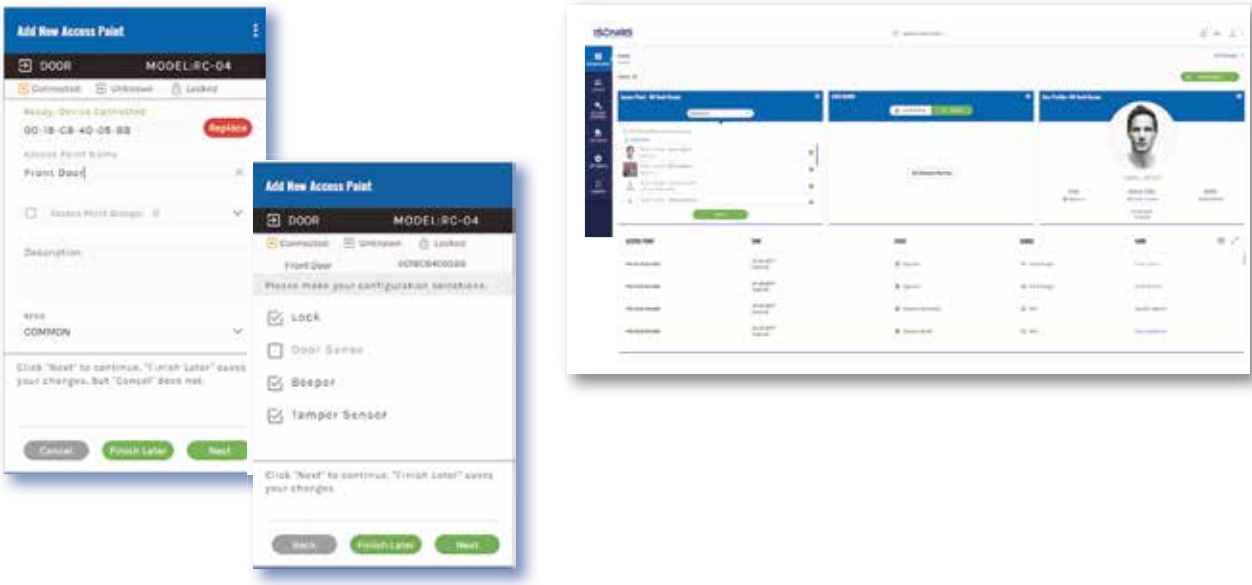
Add New Access Point

DOOR MODEL:RC-04

Connected Unknown Locked

Ready, Device Connected

00-18-C8-40-05-B8

Replace

Access Point Name

Front Door

Access Point Groups

Description

Area

COMMON

Click "Next" to continue. "Finish Later" saves your changes, but "Cancel" does not.

Cancel Finish Later Next

Add New Access Point

DOOR MODEL:RC-04

Connected Unknown Locked

Front Door 0018C8400588

Please make your configuration selections.

Lock

Door Sense

Beeper

Tamper Sensor

Click "Next" to continue. "Finish Later" saves your changes.

Back Finish Later Next

iSONAS

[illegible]

ACCESS POINT DATE EVENT GROUP NAME